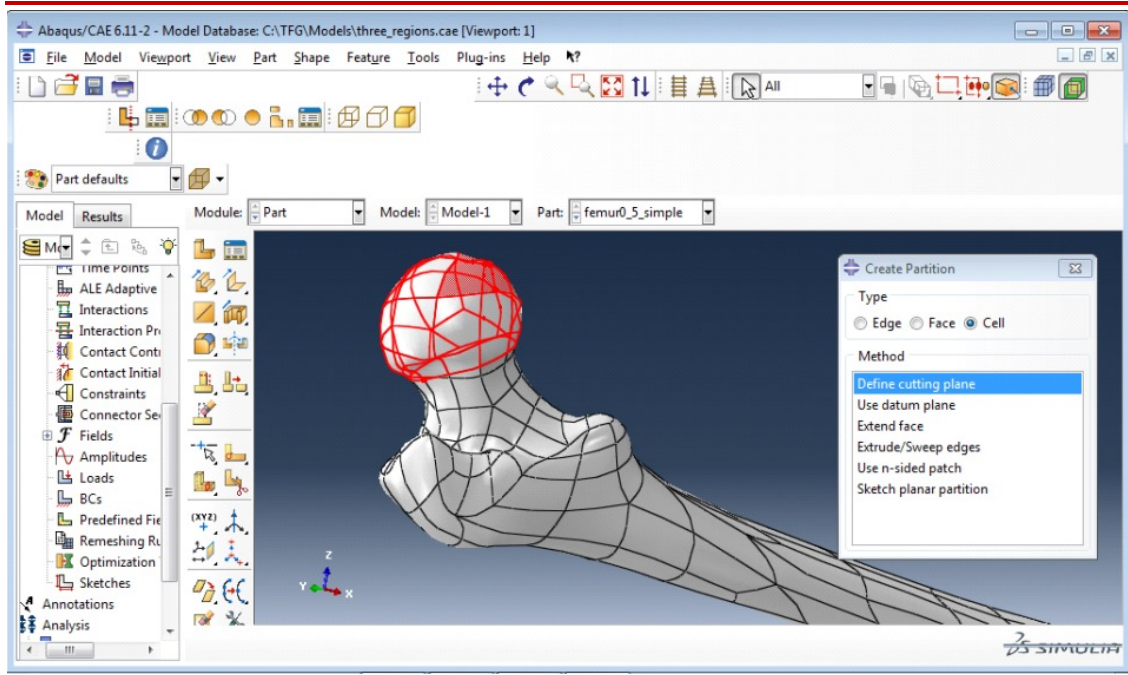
Abaqus/CAE 6.11-2 - Model Database: C:\TFG\Models\three_regions.cae [Viewport: 1]

File Model Viewport View Part Shape Feature Tools Plug-ins Help

All

Part defaults

Model Results

Module: Part Model: Model-1 Part: femur0_5_simple

Mo

Time Points
ALE Adaptive
Interactions
Interaction Pr
Contact Cont
Contact Initial
Constraints
Connector Se
Fields
Amplitudes
Loads
BCs
Predefined Fie
Remeshing Ru
Optimization
Sketches
Annotations
Analysis

(XYZ)

Z
Y
X

Create Partition

Type

Edge Face Cell

Method

Define cutting plane
Use datum plane
Extend face
Extrude/Sweep edges
Use n-sided patch
Sketch planar partition

3DS SIMULIA